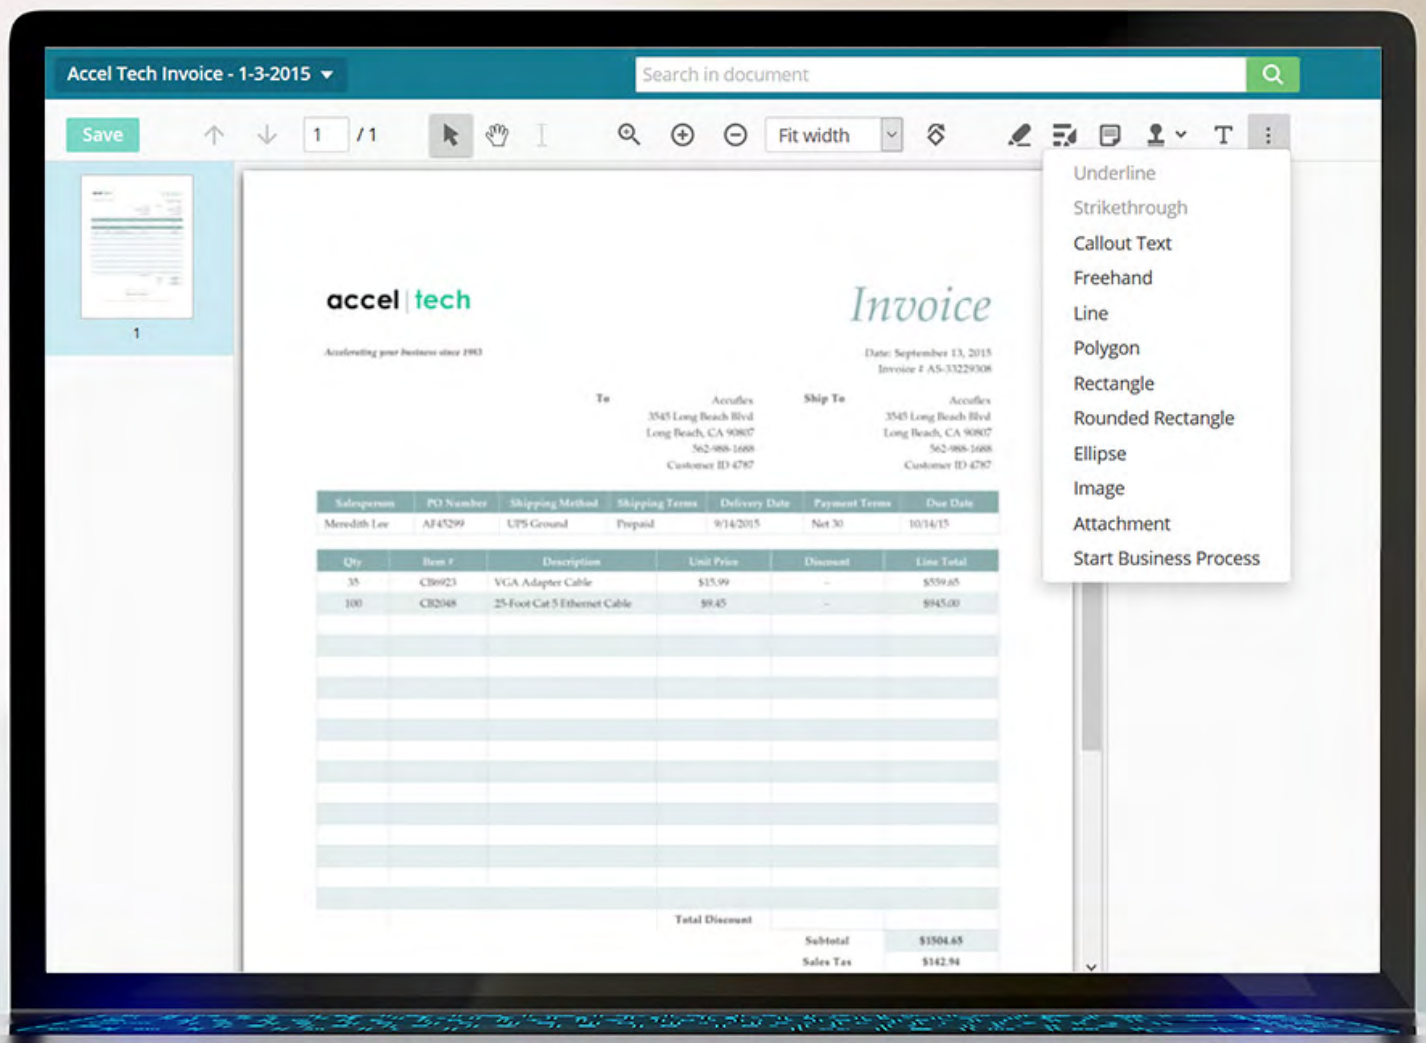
Accel Tech Invoice - 1-3-2015

Search in document

Save

1 / 1

Fit width

Underline
Strikethrough
Callout Text
Freehand
Line
Polygon
Rectangle
Rounded Rectangle
Ellipse
Image
Attachment
Start Business Process

1

accel | tech

Invoice

Accelerating your business since 1983

Date: September 13, 2015
Invoice # AS-33229308

To
Accufies
3545 Long Beach Blvd
Long Beach, CA 90807
562-988-1688
Customer ID 4787

Ship To
Accufies
3545 Long Beach Blvd
Long Beach, CA 90807
562-988-1688
Customer ID 4787

| Salesperson | PO Number | Shipping Method | Shipping Terms | Delivery Date | Payment Terms | Due Date |
|---|---|---|---|---|---|---|
| Meredith Lee | AF45299 | UPS Ground | Prepaid | 9/14/2015 | Net 30 | 10/14/15 |

| Qty | Item # | Description | Unit Price | Discount | Line Total |
|---|---|---|---|---|---|
| 35 | CB6923 | VGA Adapter Cable | $15.99 | - | $559.65 |
| 100 | CB2048 | 25-Foot Cat 5 Ethernet Cable | $9.45 | - | $945.00 |

Total Discount

Subtotal $1504.65
Sales Tax $142.94